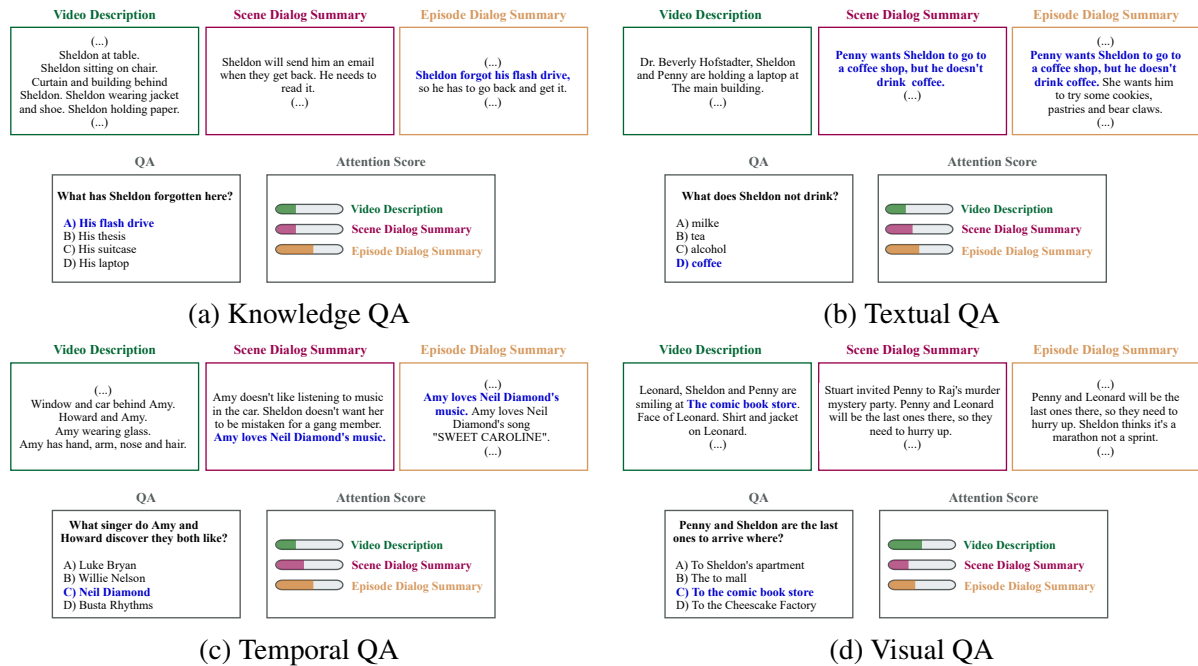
Video Description

(...)
Sheldon at table. Sheldon sitting on chair. Curtain and building behind Sheldon. Sheldon wearing jacket and shoe. Sheldon holding paper.
(...)

Scene Dialog Summary

Sheldon will send him an email when they get back. He needs to read it.
(...)

Episode Dialog Summary

(...)
Sheldon forgot his flash drive, so he has to go back and get it.
(...)

QA

What has Sheldon forgotten here?

A) His flash drive
B) His thesis
C) His suitcase
D) His laptop

Attention Score

Video Description
Scene Dialog Summary
Episode Dialog Summary

(a) Knowledge QA

Video Description

Dr. Beverly Hofstadter, Sheldon and Penny are holding a laptop at The main building.
(...)

Scene Dialog Summary

Penny wants Sheldon to go to a coffee shop, but he doesn't drink coffee.
(...)

Episode Dialog Summary

(...)
Penny wants Sheldon to go to a coffee shop, but he doesn't drink coffee. She wants him to try some cookies, pastries and bear claws.
(...)

QA

What does Sheldon not drink?

A) milke
B) tea
C) alcohol
D) coffee

Attention Score

Video Description
Scene Dialog Summary
Episode Dialog Summary

(b) Textual QA

Video Description

(...)
Window and car behind Amy. Howard and Amy. Amy wearing glass. Amy has hand, arm, nose and hair.

Scene Dialog Summary

Amy doesn't like listening to music in the car. Sheldon doesn't want her to be mistaken for a gang member. Amy loves Neil Diamond's music.

Episode Dialog Summary

(...)
Amy loves Neil Diamond's music. Amy loves Neil Diamond's song "SWEET CAROLINE".
(...)

QA

What singer do Amy and Howard discover they both like?

A) Luke Bryan
B) Willie Nelson
C) Neil Diamond
D) Busta Rhythms

Attention Score

Video Description
Scene Dialog Summary
Episode Dialog Summary

(c) Temporal QA

Video Description

Leonard, Sheldon and Penny are smiling at The comic book store. Face of Leonard. Shirt and jacket on Leonard.
(...)

Scene Dialog Summary

Stuart invited Penny to Raj's murder mystery party. Penny and Leonard will be the last ones there, so they need to hurry up.
(...)

Episode Dialog Summary

(...)
Penny and Leonard will be the last ones there, so they need to hurry up. Sheldon thinks it's a marathon not a sprint.
(...)

QA

Penny and Sheldon are the last ones to arrive where?

A) To Sheldon's apartment
B) The to mall
C) To the comic book store
D) To the Cheesecake Factory

Attention Score

Video Description
Scene Dialog Summary
Episode Dialog Summary

(d) Visual QA